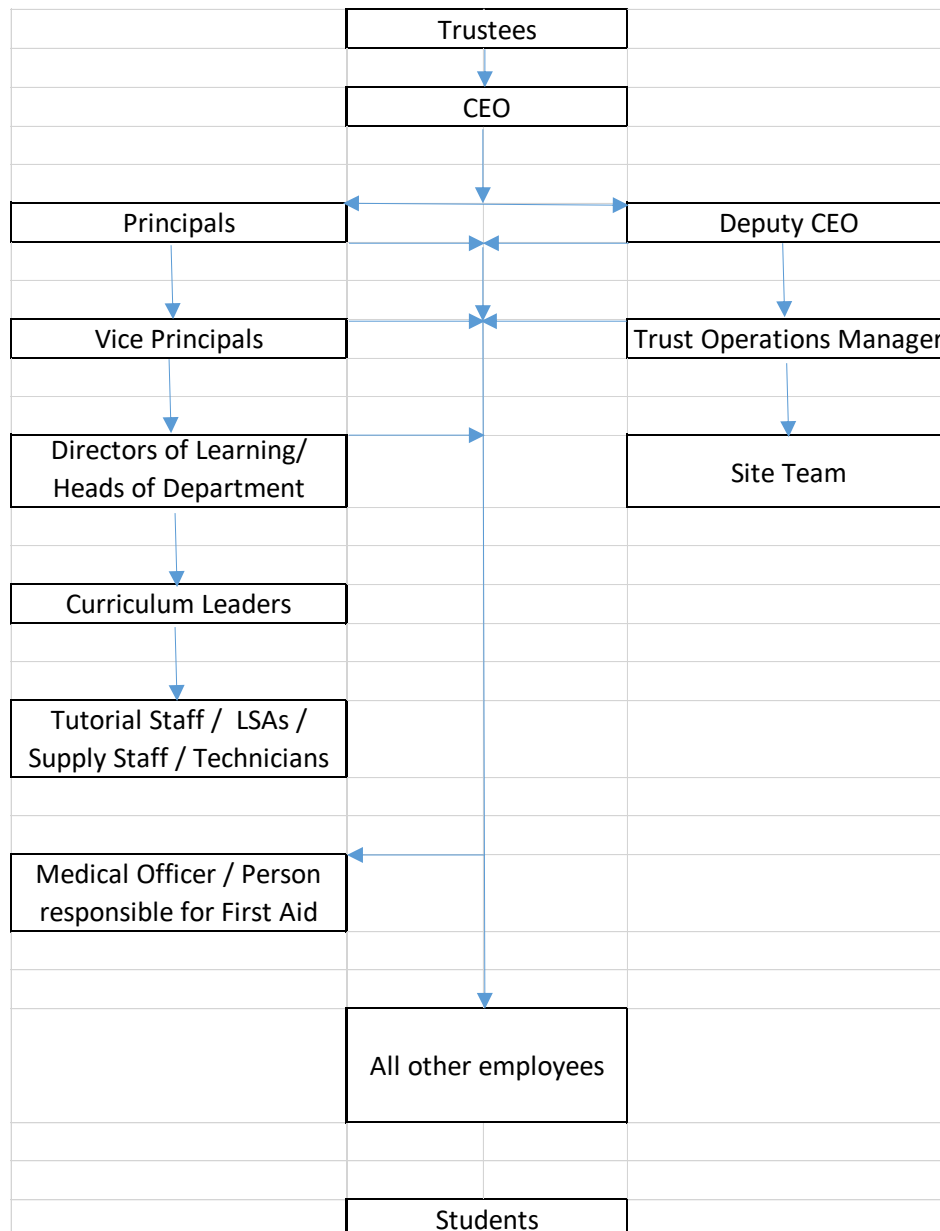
Trustees

CEO

Principals

Deputy CEO

Vice Principals

Trust Operations Manager

Directors of Learning/ Heads of Department

Site Team

Curriculum Leaders

Tutorial Staff / LSAs / Supply Staff / Technicians

Medical Officer / Person responsible for First Aid

All other employees

Students